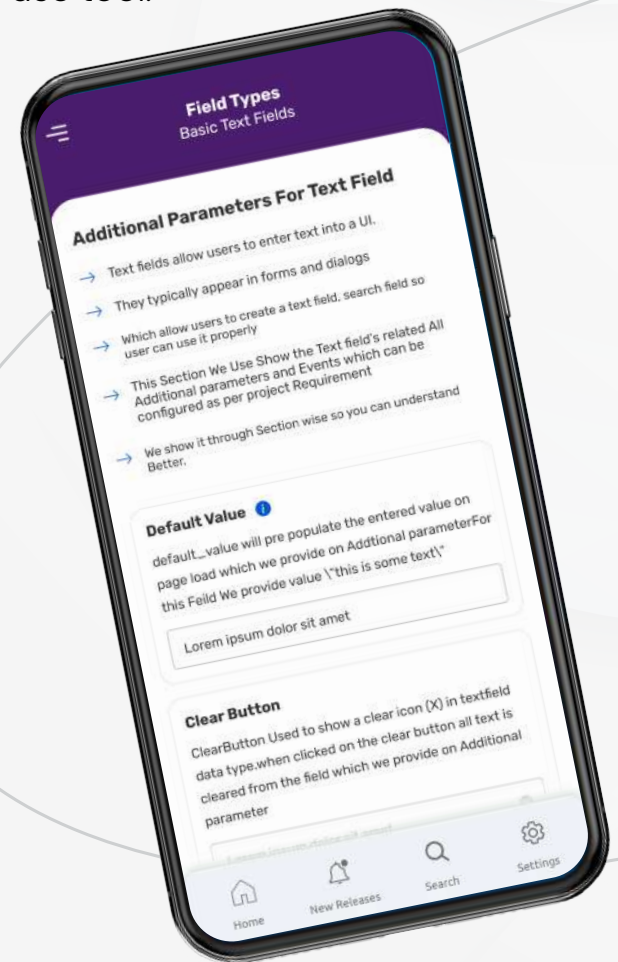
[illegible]

Field Types
Basic Text Fields

Additional Parameters For Text Field

→ Text fields allow users to enter text into a UI.

→ They typically appear in forms and dialogs

→ Which allow users to create a text field, search field so user can use it properly

→ This Section We Use Show the Text field's related All Additional parameters and Events which can be configured as per project Requirement

→ We show it through Section wise so you can understand Better.

Default Value

default_value will pre populate the entered value on page load which we provide on Addtional parameterFor this Feild We provide value \"this is some text\"

Lorem ipsum dolor sit amet

Clear Button

ClearButton Used to show a clear icon (X) in textfield data type.when clicked on the clear button all text is cleared from the field which we provide on Additional parameter

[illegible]

Home New Releases Search Settings